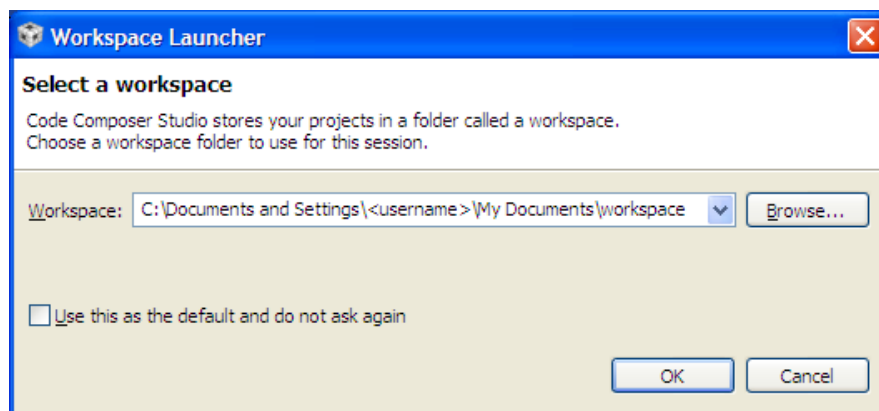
Workspace Launcher

Select a workspace

Code Composer Studio stores your projects in a folder called a workspace.
Choose a workspace folder to use for this session.

Workspace: C:\Documents and Settings\<username>\My Documents\workspace Browse...

Use this as the default and do not ask again

OK Cancel